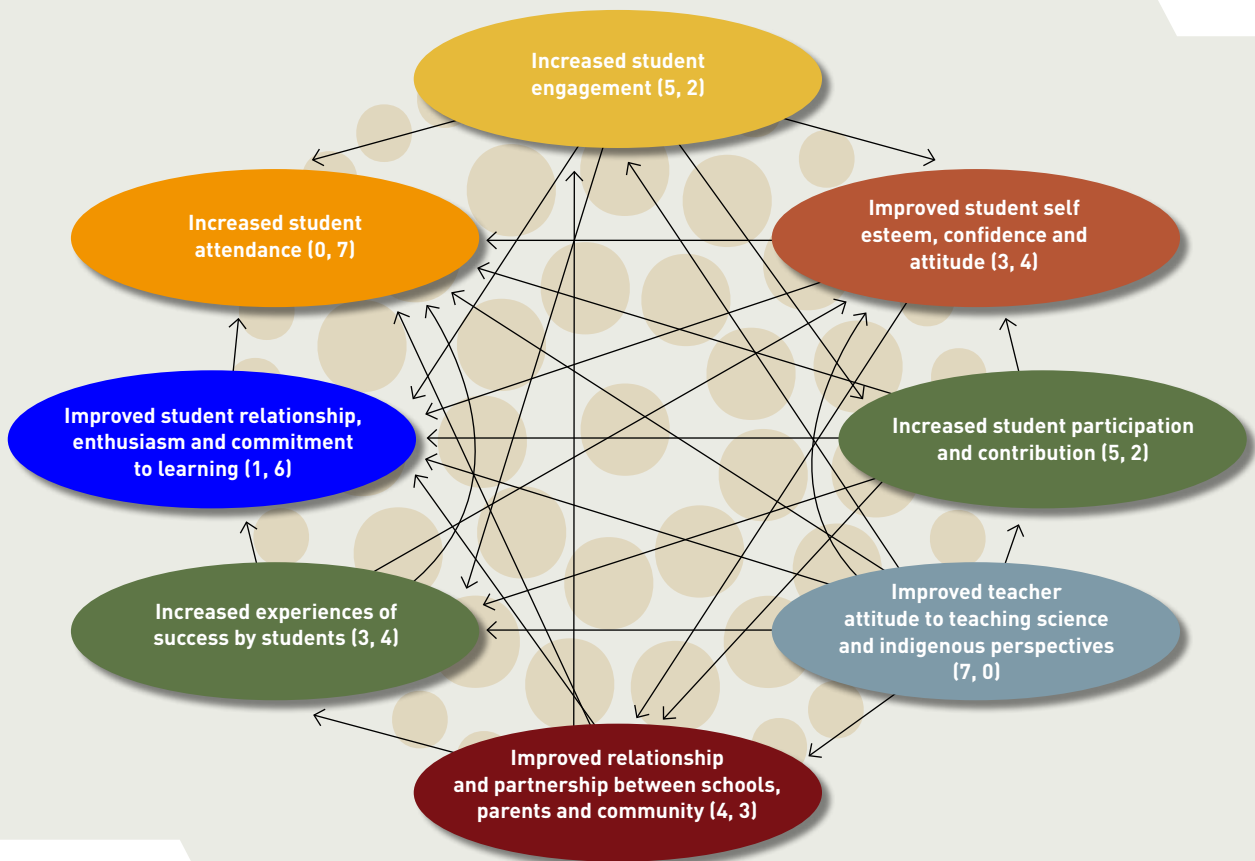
Increased student engagement (5, 2)

Increased student attendance (0, 7)

Improved student self esteem, confidence and attitude (3, 4)

Improved student relationship, enthusiasm and commitment to learning (1, 6)

Increased student participation and contribution (5, 2)

Increased experiences of success by students (3, 4)

Improved teacher attitude to teaching science and indigenous perspectives (7, 0)

Improved relationship and partnership between schools, parents and community (4, 3)